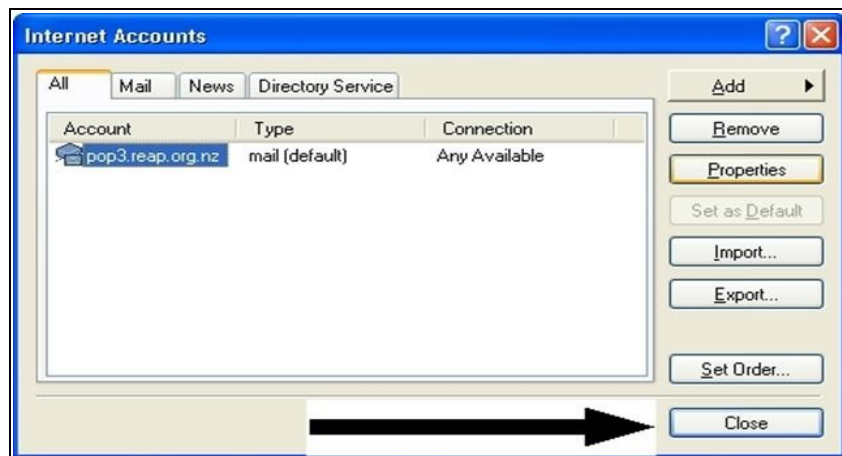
Internet Accounts

All | Mail | News | Directory Service

| Account | Type | Connection |
|---|---|---|
| pop3.reap.org.nz | mail (default) | Any Available |

Add
Remove
Properties
Set as Default
Import...
Export...
Set Order...
Close